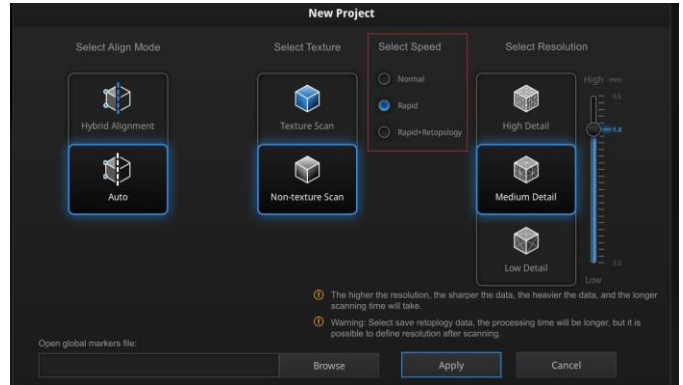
New Project

Select Align Mode

Hybrid Alignment

Auto

Select Texture

Texture Scan

Non-texture Scan

Select Speed

Normal

Rapid

Rapid+Retopology

Select Resolution

High Detail

Medium Detail

Low Detail

High mm

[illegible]

1.0

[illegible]

Low

The higher the resolution, the sharper the data, the heavier the data, and the longer scanning time will take.

Warning: Select save retoplogy data, the processing time will be longer, but it is possible to define resolution after scanning.

Open global markers file:

Browse

Apply

Cancel